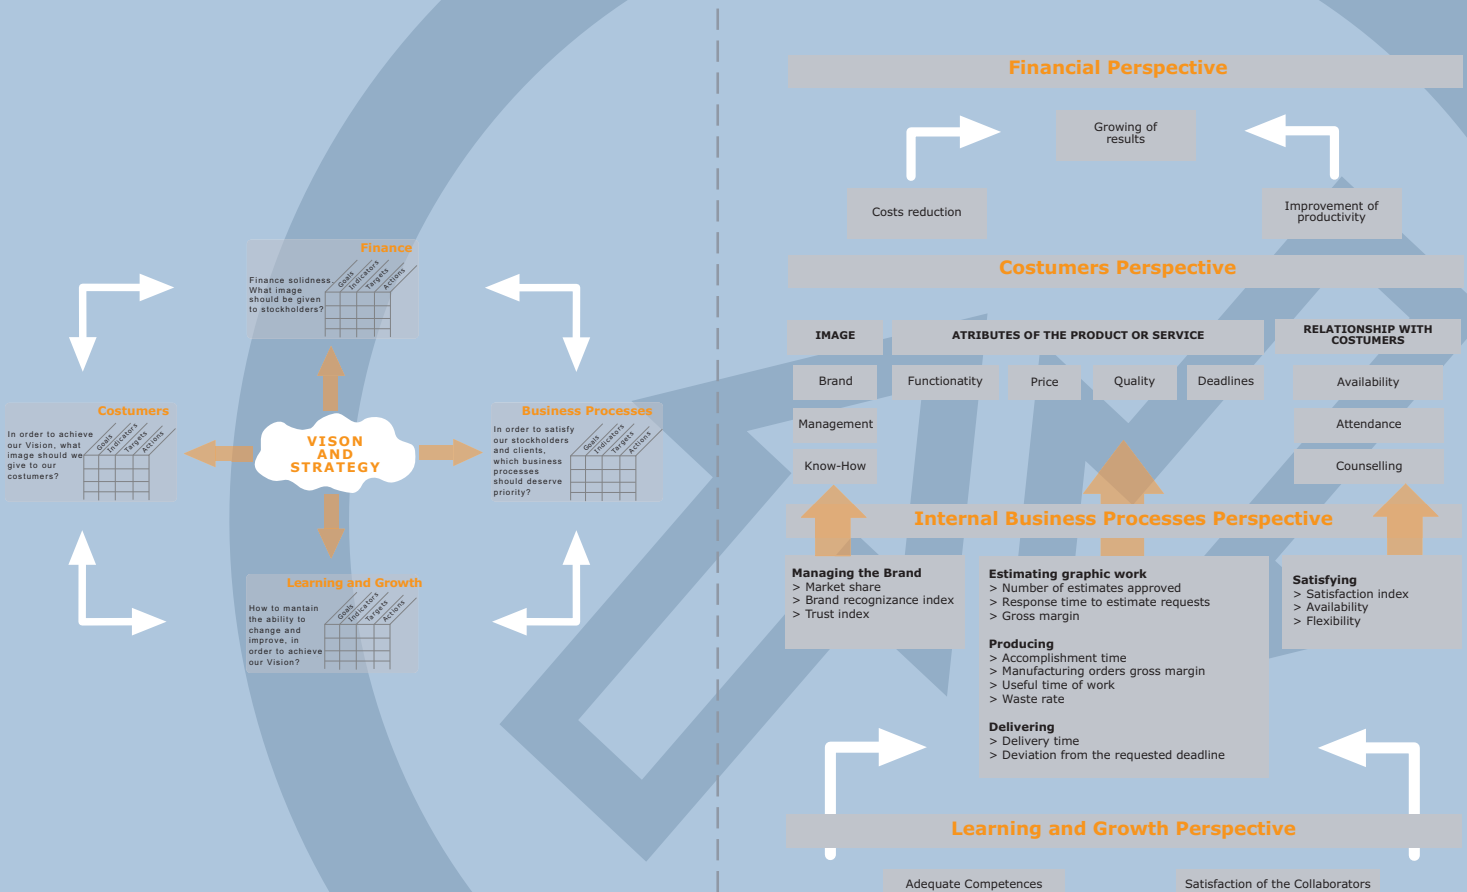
Finance

Finance solidness. What image should be given to stockholders?

Goals Indicators Targets Actions

Costumers

In order to achieve our Vision, what image should we give to our costumers?

Goals Indicators Targets Actions

VISON AND STRATEGY

Business Processes

In order to satisfy our stockholders and clients, which business processes should deserve priority?

Goals Indicators Targets Actions

Learning and Growth

How to mantain the ability to change and improve, in order to achieve our Vision?

Goals Indicators Targets Actions

Financial Perspective

Growing of results

Costs reduction

Improvement of productivity

Costumers Perspective

IMAGE

ATRIBUTES OF THE PRODUCT OR SERVICE

RELATIONSHIP WITH COSTUMERS

Brand

Functionality

Price

Quality

Deadlines

Availability

Management

Attendance

Know-How

Counselling

Internal Business Processes Perspective

Managing the Brand
> Market share
> Brand recognizance index
> Trust index

Estimating graphic work
> Number of estimates approved
> Response time to estimate requests
> Gross margin

Producing
> Accomplishment time
> Manufacturing orders gross margin
> Useful time of work
> Waste rate

Delivering
> Delivery time
> Deviation from the requested deadline

Satisfying
> Satisfaction index
> Availability
> Flexibility

Learning and Growth Perspective

Adequate Competences

Satisfaction of the Collaborators